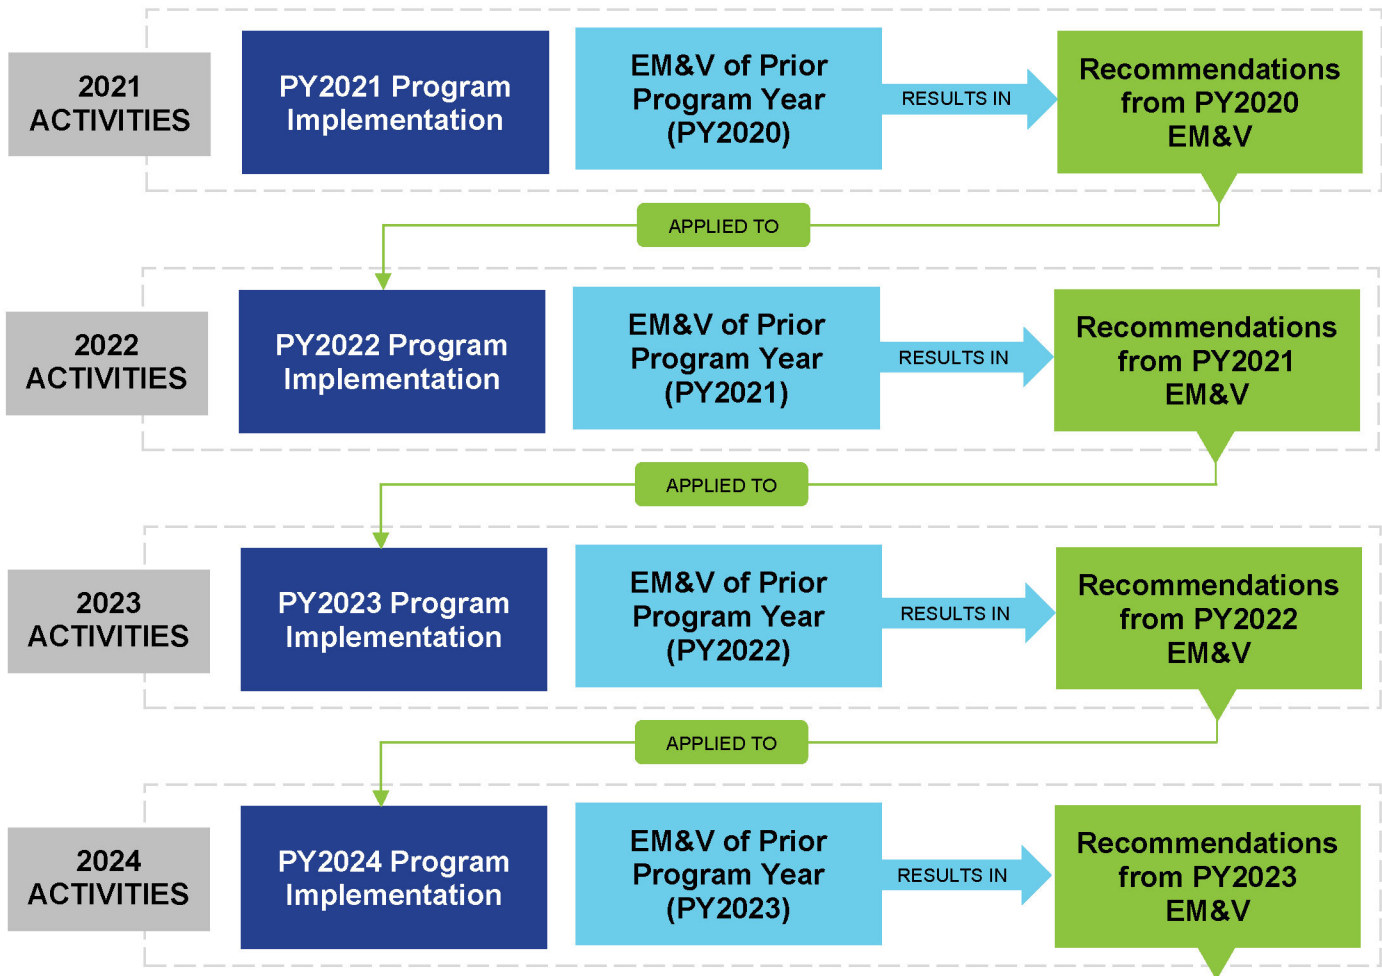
2021 ACTIVITIES

PY2021 Program Implementation

EM&V of Prior Program Year (PY2020)

RESULTS IN

Recommendations from PY2020 EM&V

APPLIED TO

2022 ACTIVITIES

PY2022 Program Implementation

EM&V of Prior Program Year (PY2021)

RESULTS IN

Recommendations from PY2021 EM&V

APPLIED TO

2023 ACTIVITIES

PY2023 Program Implementation

EM&V of Prior Program Year (PY2022)

RESULTS IN

Recommendations from PY2022 EM&V

APPLIED TO

2024 ACTIVITIES

PY2024 Program Implementation

EM&V of Prior Program Year (PY2023)

RESULTS IN

Recommendations from PY2023 EM&V